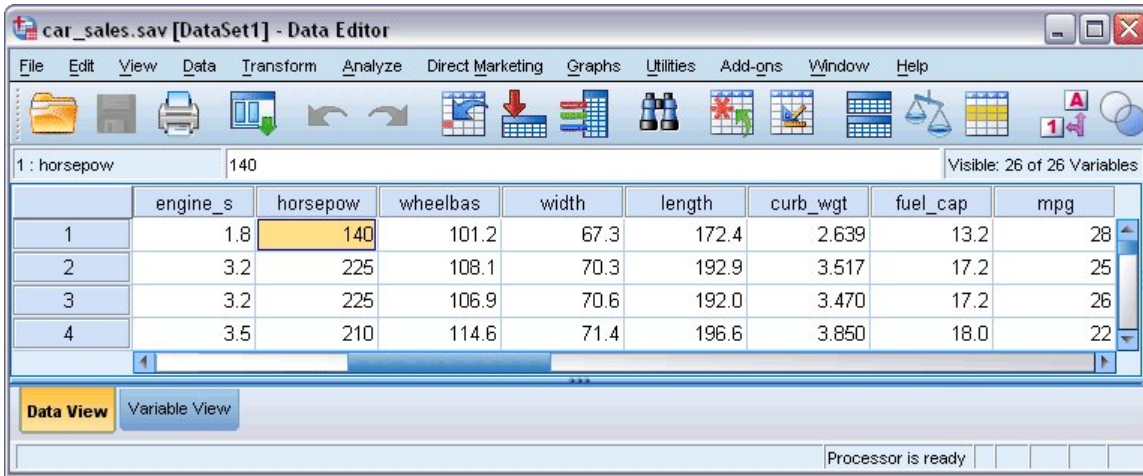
car_sales.sav [DataSet1] - Data Editor

File Edit View Data Transform Analyze Direct Marketing Graphs Utilities Add-ons Window Help

1 : horsepow 140

Visible: 26 of 26 Variables

| | engine_s | horsepow | wheelbas | width | length | curb_wgt | fuel_cap | mpg |
|---|---|---|---|---|---|---|---|---|
| 1 | 1.8 | 140 | 101.2 | 67.3 | 172.4 | 2.639 | 13.2 | 28 |
| 2 | 3.2 | 225 | 108.1 | 70.3 | 192.9 | 3.517 | 17.2 | 25 |
| 3 | 3.2 | 225 | 106.9 | 70.6 | 192.0 | 3.470 | 17.2 | 26 |
| 4 | 3.5 | 210 | 114.6 | 71.4 | 196.6 | 3.850 | 18.0 | 22 |

Data View Variable View

Processor is ready